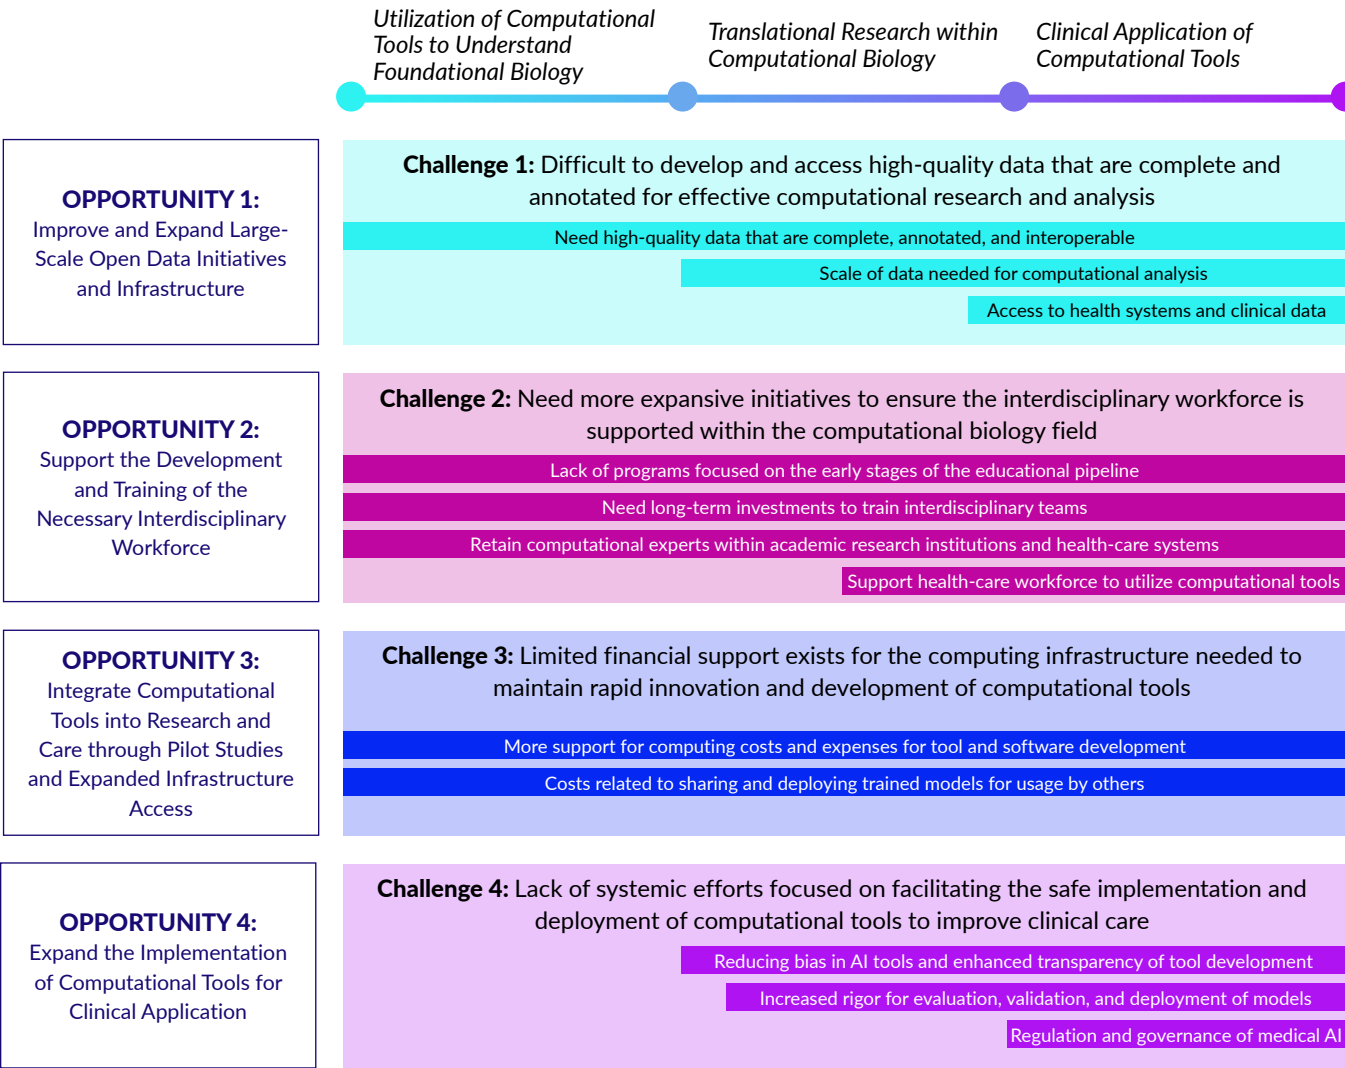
Utilization of Computational Tools to Understand Foundational Biology

Translational Research within Computational Biology

Clinical Application of Computational Tools

OPPORTUNITY 1:
Improve and Expand Large-Scale Open Data Initiatives and Infrastructure

Challenge 1: Difficult to develop and access high-quality data that are complete and annotated for effective computational research and analysis

Need high-quality data that are complete, annotated, and interoperable

Scale of data needed for computational analysis

Access to health systems and clinical data

OPPORTUNITY 2:
Support the Development and Training of the Necessary Interdisciplinary Workforce

Challenge 2: Need more expansive initiatives to ensure the interdisciplinary workforce is supported within the computational biology field

Lack of programs focused on the early stages of the educational pipeline

Need long-term investments to train interdisciplinary teams

Retain computational experts within academic research institutions and health-care systems

Support health-care workforce to utilize computational tools

OPPORTUNITY 3:
Integrate Computational Tools into Research and Care through Pilot Studies and Expanded Infrastructure Access

Challenge 3: Limited financial support exists for the computing infrastructure needed to maintain rapid innovation and development of computational tools

More support for computing costs and expenses for tool and software development

Costs related to sharing and deploying trained models for usage by others

OPPORTUNITY 4:
Expand the Implementation of Computational Tools for Clinical Application

Challenge 4: Lack of systemic efforts focused on facilitating the safe implementation and deployment of computational tools to improve clinical care

Reducing bias in AI tools and enhanced transparency of tool development

Increased rigor for evaluation, validation, and deployment of models

Regulation and governance of medical AI